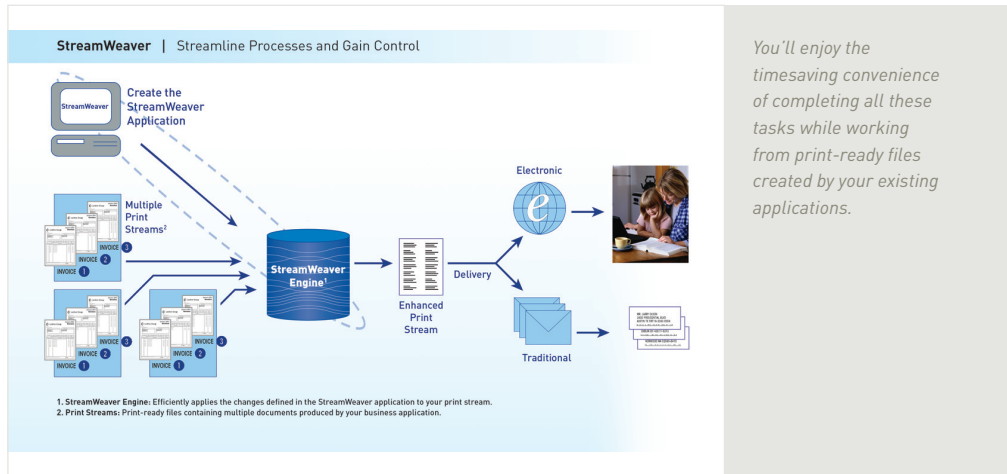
StreamWeaver | Streamline Processes and Gain Control

StreamWeaver

Create the StreamWeaver Application

Multiple Print Streams$^2$

INVOICE 3
INVOICE 2
INVOICE 1

INVOICE 3
INVOICE 2
INVOICE 1

INVOICE 3
INVOICE 2
INVOICE 1

StreamWeaver Engine$^1$

Enhanced Print Stream

Delivery

Electronic

Traditional

1. StreamWeaver Engine: Efficiently applies the changes defined in the StreamWeaver application to your print stream.
2. Print Streams: Print-ready files containing multiple documents produced by your business application.

You'll enjoy the timesaving convenience of completing all these tasks while working from print-ready files created by your existing applications.